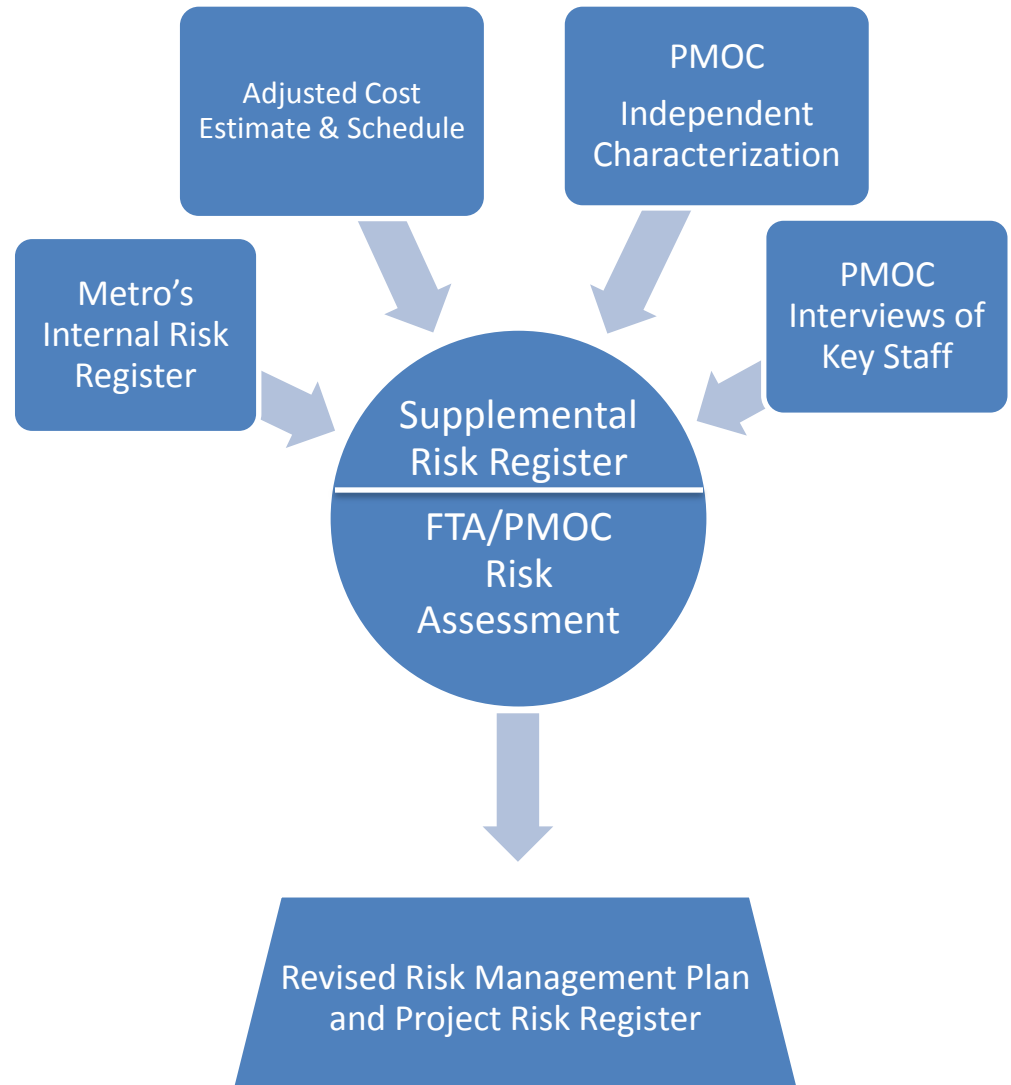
Adjusted Cost Estimate & Schedule

PMOC

Independent Characterization

Metro's Internal Risk Register

PMOC Interviews of Key Staff

Supplemental Risk Register

FTA/PMOC Risk Assessment

Revised Risk Management Plan and Project Risk Register